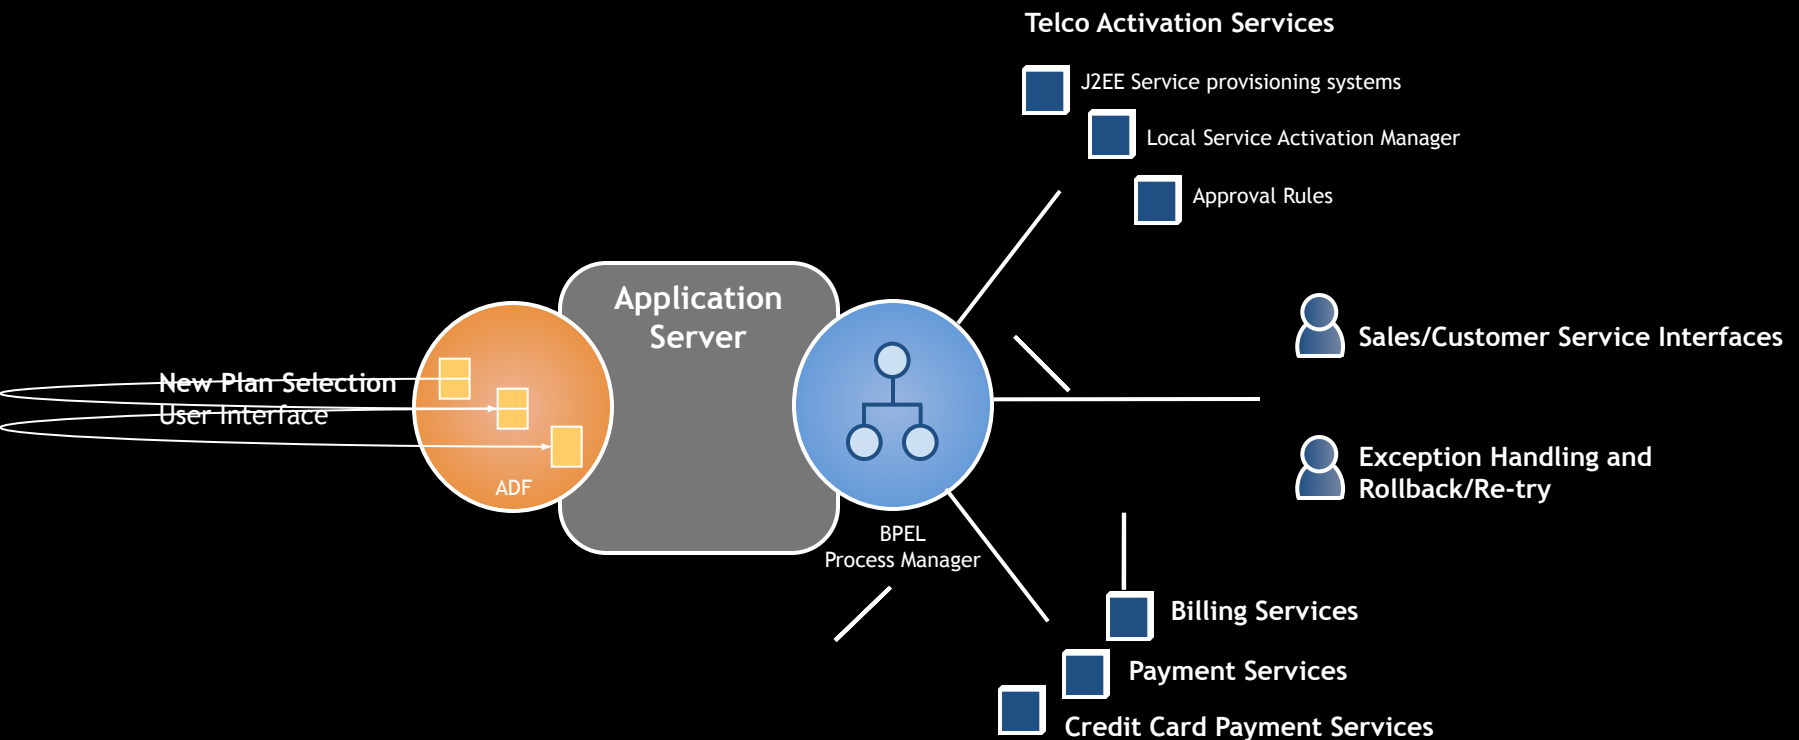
Telco Activation Services

J2EE Service provisioning systems

Local Service Activation Manager

Approval Rules

Application Server

New Plan Selection User Interface

ADF

BPEL Process Manager

Sales/Customer Service Interfaces

Exception Handling and Rollback/Re-try

Billing Services

Payment Services

Credit Card Payment Services